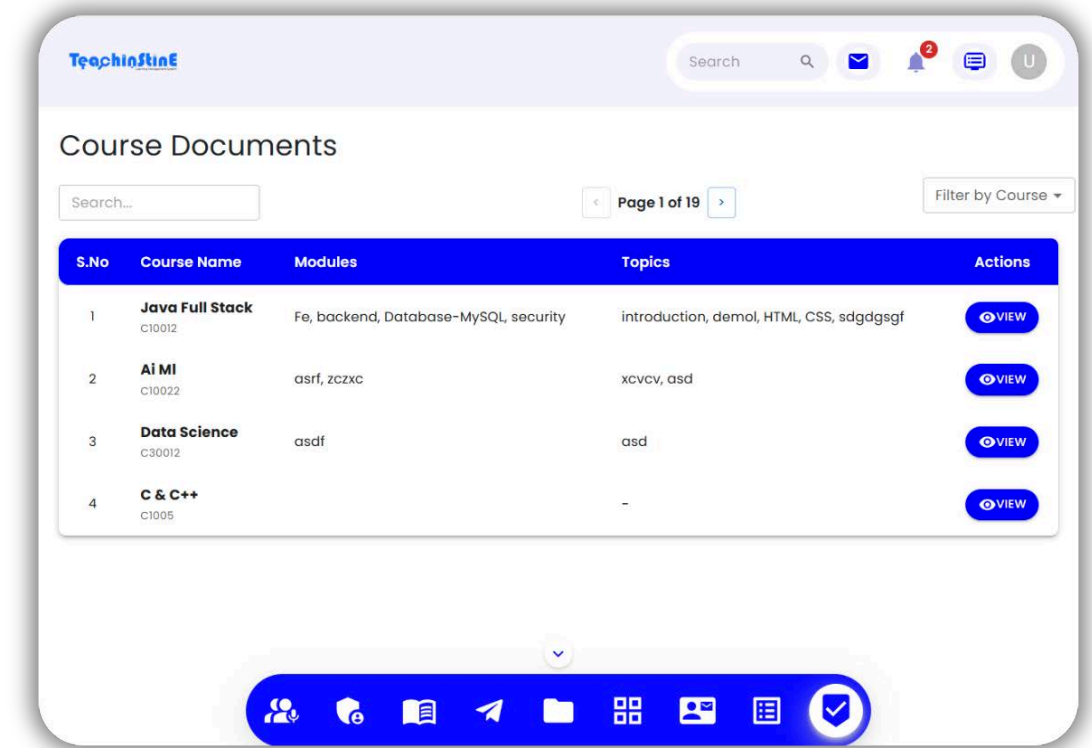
TeachinStinE

Search

2

U

Course Documents

Search...

Page 1 of 19

Filter by Course

| S.No | Course Name | Modules | Topics | Actions |
|---|---|---|---|---|
| 1 | Java Full Stack C10012 | Fe, backend, Database-MySQL, security | introduction, demol, HTML, CSS, sdgdgsgf | VIEW |
| 2 | Ai Ml C10022 | asrf, zczxc | xcvcv, asd | VIEW |
| 3 | Data Science C30012 | asdf | asd | VIEW |
| 4 | C & C++ C1005 | | - | VIEW |